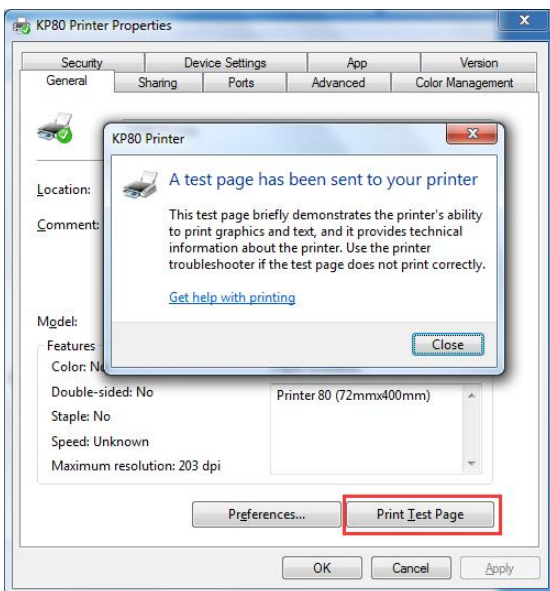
KP80 Printer Properties

Security | Device Settings | App | Version
General | Sharing | Ports | Advanced | Color Management

Location:

Comment:

Model:

Features

Color: N

Double-sided: No

Staple: No

Speed: Unknown

Maximum resolution: 203 dpi

Printer 80 (72mmx400mm)

Preferences...

Print Test Page

OK

Cancel

Apply

KP80 Printer

A test page has been sent to your printer

This test page briefly demonstrates the printer's ability to print graphics and text, and it provides technical information about the printer. Use the printer troubleshooter if the test page does not print correctly.

Get help with printing

Close